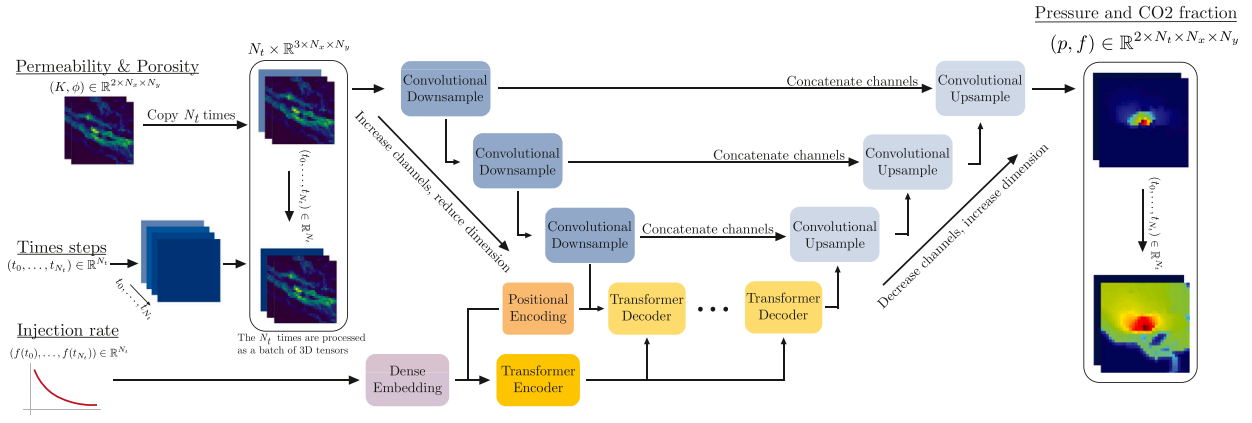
Pressure and CO2 fraction
$(p, f) \in \mathbb{R}^{2\times N_t \times N_x \times N_y}$

Permeability & Porosity
$(K, \phi) \in \mathbb{R}^{2\times N_x \times N_y}$

Copy $N_t$ times

$N_t \times \mathbb{R}^{3\times N_x \times N_y}$

$(t_0, \dots, t_{N_t}) \in \mathbb{R}^{N_t}$

Times steps
$(t_0, \dots, t_{N_t}) \in \mathbb{R}^{N_t}$

$t_0, \dots, t_{N_t}$

Injection rate
$(f(t_0), \dots, f(t_{N_t})) \in \mathbb{R}^{N_t}$

The $N_t$ times are processed as a batch of 3D tensors

Convolutional Downsample

Convolutional Downsample

Convolutional Downsample

Increase channels, reduce dimension

Concatenate channels

Concatenate channels

Concatenate channels

Convolutional Upsample

Convolutional Upsample

Convolutional Upsample

Decrease channels, increase dimension

Positional Encoding

Transformer Decoder

• • •

Transformer Decoder

Dense Embedding

Transformer Encoder

$(t_0, \dots, t_{N_t}) \in \mathbb{R}^{N_t}$